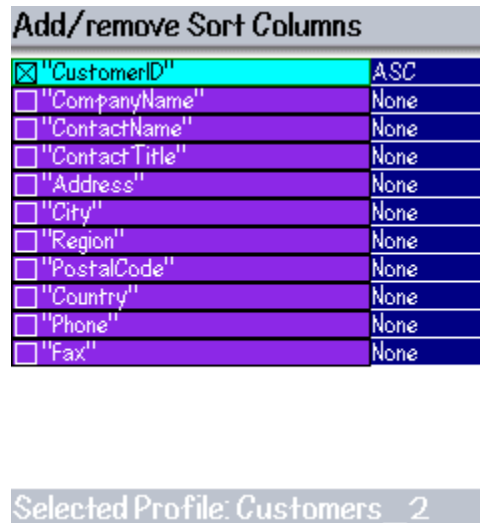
Add/remove Sort Columns

| | |
|---|---|
| ☒"CustomerID" | ASC |
| ☐"CompanyName" | None |
| ☐"ContactName" | None |
| ☐"ContactTitle" | None |
| ☐"Address" | None |
| ☐"City" | None |
| ☐"Region" | None |
| ☐"PostalCode" | None |
| ☐"Country" | None |
| ☐"Phone" | None |
| ☐"Fax" | None |

Selected Profile: Customers 2